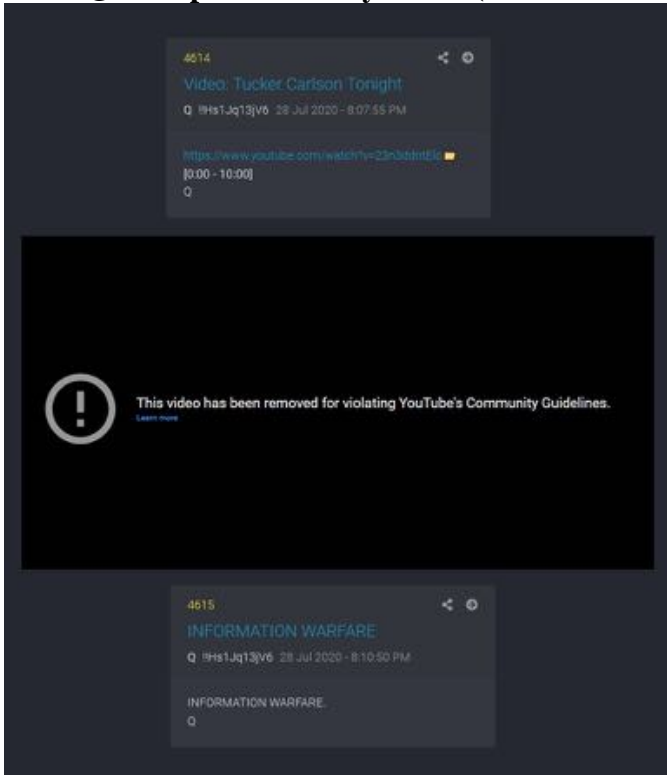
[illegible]

4614

Video: Tucker Carlson Tonight

Q !!Hs1Jq13jV6 28 Jul 2020 - 8:07:55 PM

https://www.youtube.com/watch?v=23n3dbIntE0
[0:00 - 10:00]
Q

This video has been removed for violating YouTube's Community Guidelines.
Learn more

4615

INFORMATION WARFARE

Q !!Hs1Jq13jV6 28 Jul 2020 - 8:10:50 PM

INFORMATION WARFARE.
Q